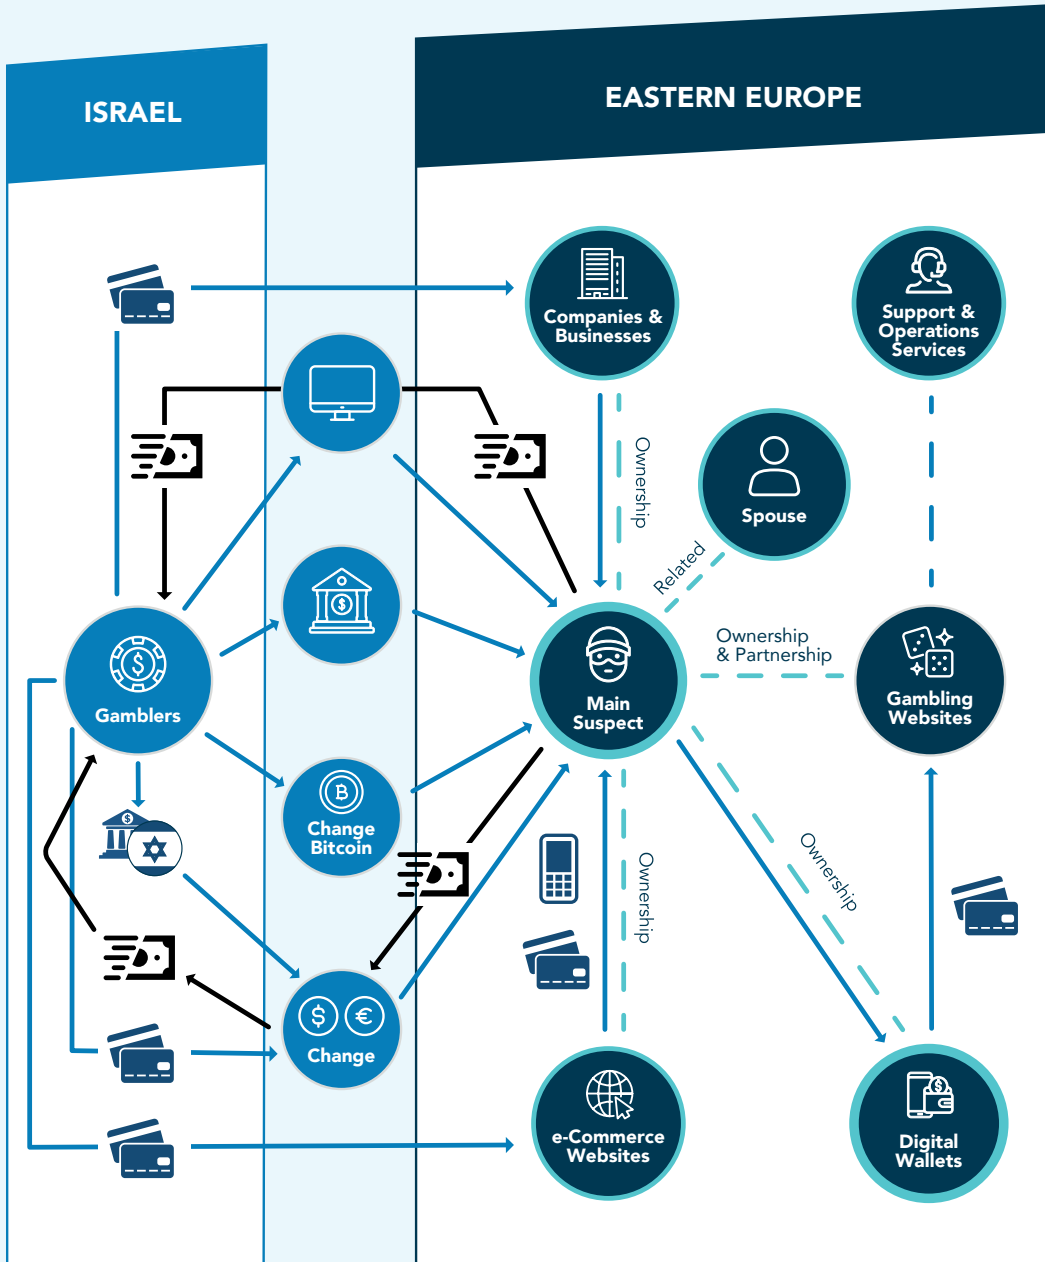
ISRAEL

EASTERN EUROPE

Companies & Businesses

Support & Operations Services

Ownership

Spouse

Related

Gamblers

Main Suspect

Ownership & Partnership

Gambling Websites

Change Bitcoin

Ownership

Ownership

Change

e-Commerce Websites

Digital Wallets